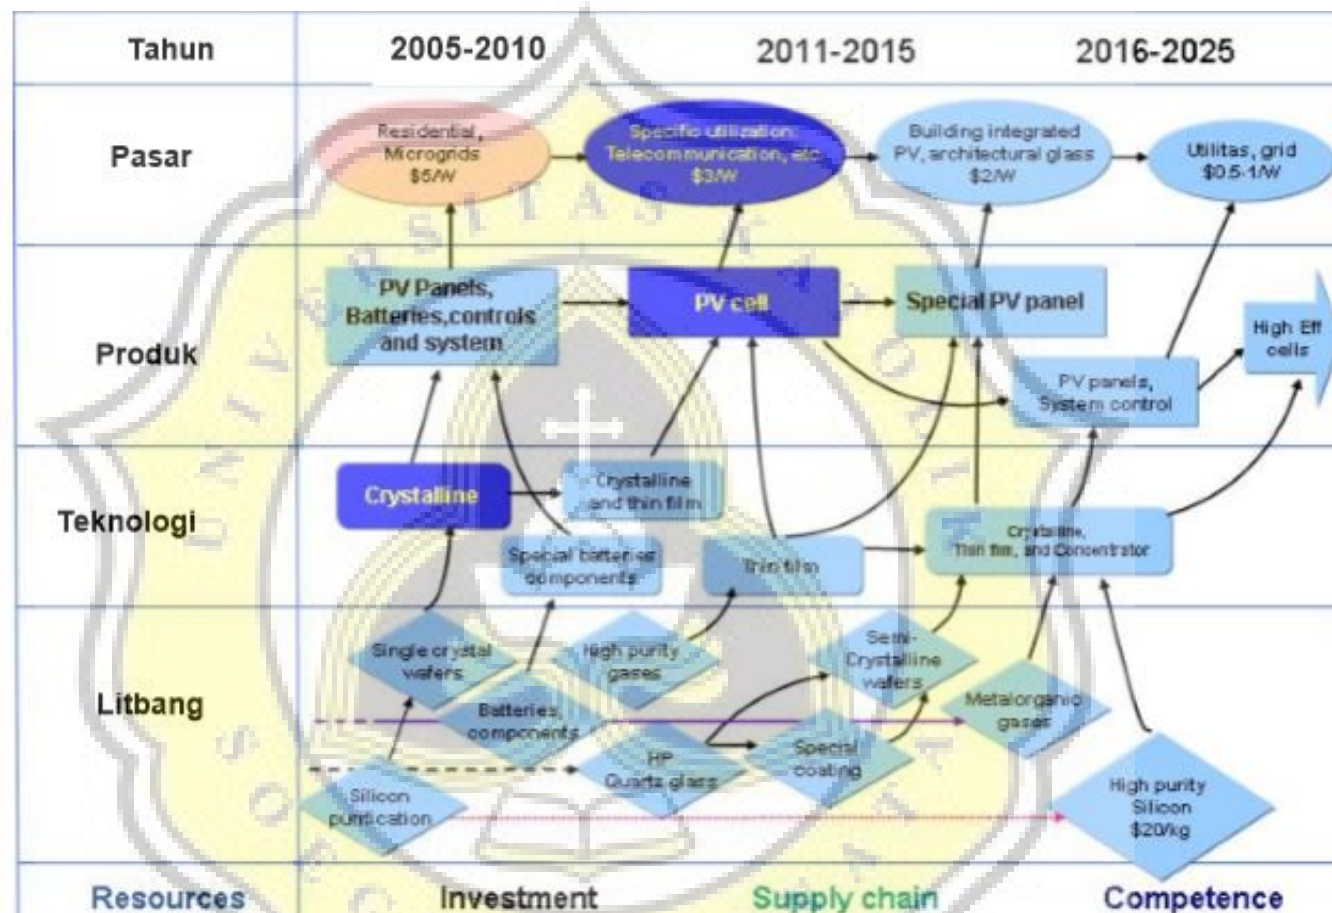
| Tahun | 2005-2010 | 2011-2015 | 2016-2025 |
|---|---|---|---|
| Pasar | Residential, Microgrids \$5/W | Specific utilization: Telecommunication, etc \$3/W | Building integrated PV, architectural glass \$2/W; Utilitas, grid \$0.5-1/W |
| Produk | PV Panels, Batteries,controls and system | PV cell | Special PV panel; High Eff cells; PV panels, System control |
| Teknologi | Crystalline | Crystalline and thin film; Special batteries components; Thin film | Crystalline, Thin film, and Concentrator |
| Litbang | Single crystal wafers; Batteries components; Silicon purification | High purity gases; HP Quartz glass; Special coating | Semi-Crystalline wafers; Metalorganic gases; High purity Silicon \$20/kg |

Resources Investment Supply chain Competence